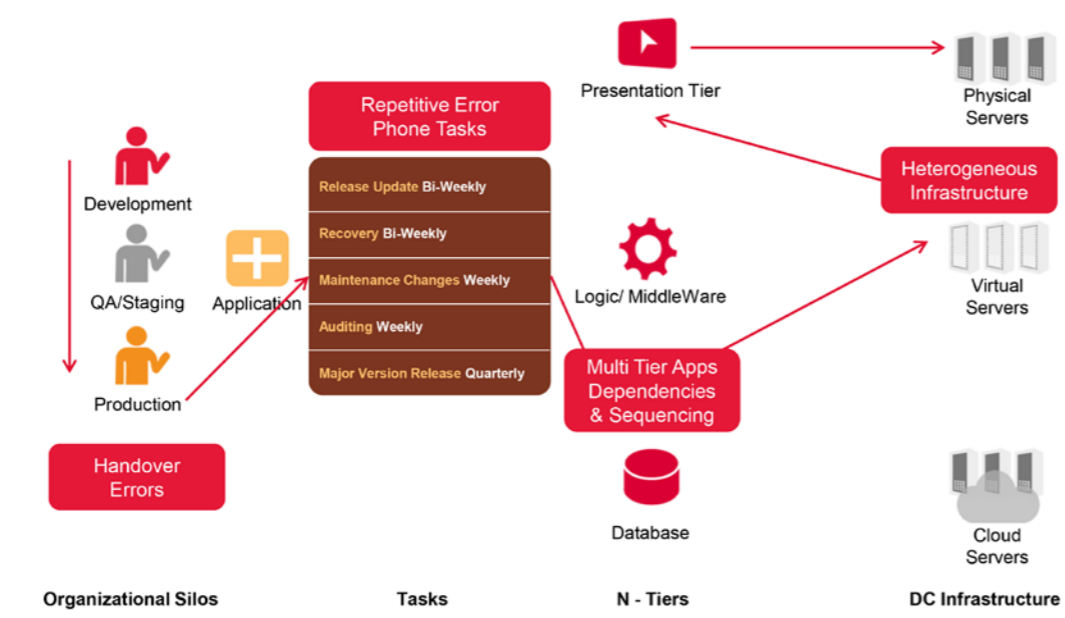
Development

QA/Staging

Production

Handover Errors

Application

Repetitive Error Phone Tasks

Release Update Bi-Weekly

Recovery Bi-Weekly

Maintenance Changes Weekly

Auditing Weekly

Major Version Release Quarterly

Presentation Tier

Logic/ MiddleWare

Multi Tier Apps Dependencies & Sequencing

Database

Physical Servers

Heterogeneous Infrastructure

Virtual Servers

Cloud Servers

Organizational Silos

Tasks

N - Tiers

DC Infrastructure